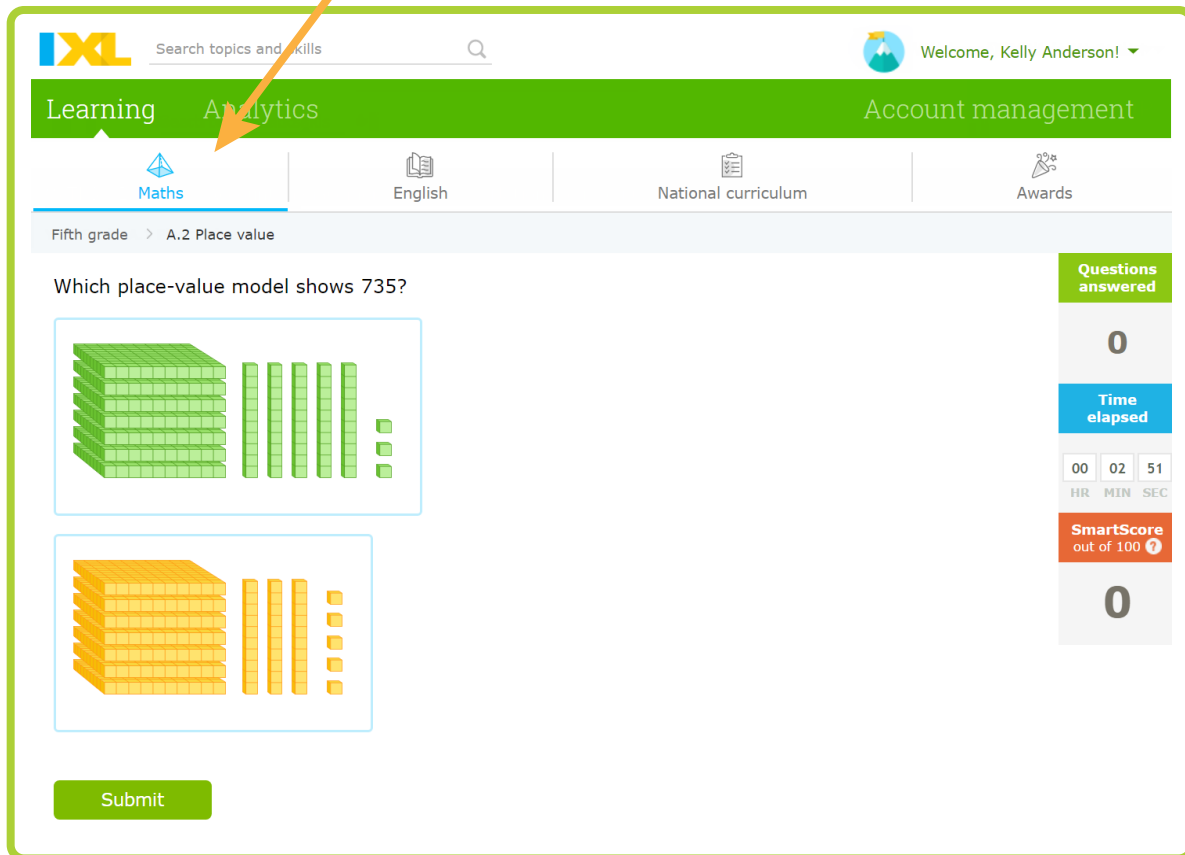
IXL

Search topics and skills

Welcome, Kelly Anderson!

Learning Analytics Account management

Maths English National curriculum Awards

Fifth grade > A.2 Place value

Which place-value model shows 735?

Submit

Questions answered

0

Time elapsed

00 HR 02 MIN 51 SEC

SmartScore out of 100 ?

0